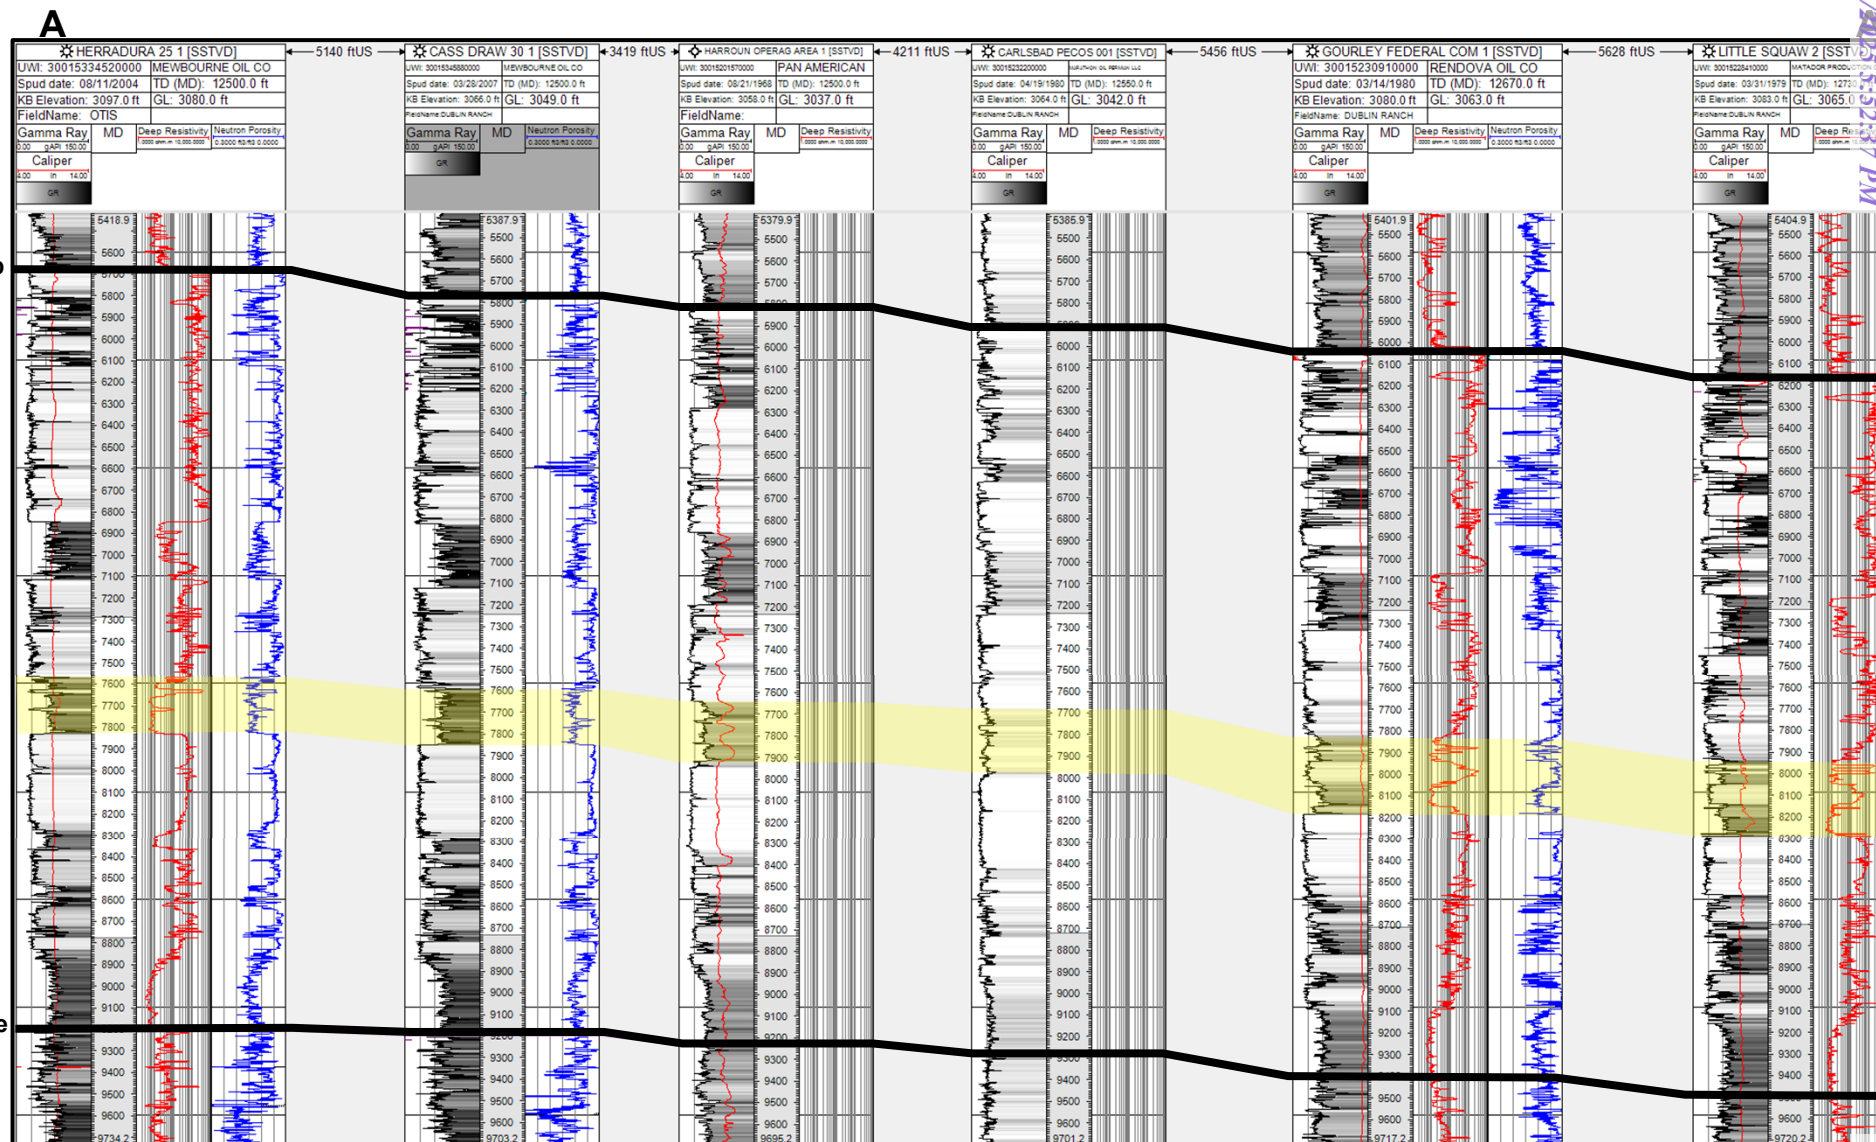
A

HERRADURA 25 1 [SSTVD]
UWI: 30015334520000 MEWBOURNE OIL CO
Spud date: 08/11/2004 TD (MD): 12500.0 ft
KB Elevation: 3097.0 ft GL: 3080.0 ft
FieldName: OTIS
Gamma Ray MD Deep Resistivity Neutron Porosity
0.00 gAPI 150.00
Caliper
4.00 in 14.00
GR

5140 ftUS

CASS DRAW 30 1 [SSTVD]
UWI: 30015345880000 MEWBOURNE OIL CO
Spud date: 03/28/2007 TD (MD): 12500.0 ft
KB Elevation: 3066.0 ft GL: 3049.0 ft
FieldName: DUBLIN RANCH
Gamma Ray MD Neutron Porosity
0.00 gAPI 150.00
GR

3419 ftUS

HARROUN OPERAG AREA 1 [SSTVD]
UWI: 30015201570000 PAN AMERICAN
Spud date: 08/21/1968 TD (MD): 12500.0 ft
KB Elevation: 3058.0 ft GL: 3037.0 ft
FieldName:
Gamma Ray MD Deep Resistivity
0.00 gAPI 150.00
Caliper
4.00 in 14.00
GR

4211 ftUS

CARLSBAD PECOS 001 [SSTVD]
UWI: 30015232200000
Spud date: 04/19/1980 TD (MD): 12550.0 ft
KB Elevation: 3064.0 ft GL: 3042.0 ft
FieldName: DUBLIN RANCH
Gamma Ray MD Deep Resistivity
0.00 gAPI 150.00
Caliper
4.00 in 14.00
GR

5456 ftUS

GOURLEY FEDERAL COM 1 [SSTVD]
UWI: 30015230910000 RENDOVA OIL CO
Spud date: 03/14/1980 TD (MD): 12670.0 ft
KB Elevation: 3080.0 ft GL: 3063.0 ft
FieldName: DUBLIN RANCH
Gamma Ray MD Deep Resistivity Neutron Porosity
0.00 gAPI 150.00
Caliper
4.00 in 14.00
GR

5628 ftUS

LITTLE SQUAW 2 [SSTV
UWI: 30015228410000 MATADOR PRODUC
Spud date: 03/31/1979 TD (MD): 1278
KB Elevation: 3083.0 ft GL: 3065.0
FieldName: DUBLIN RANCH
Gamma Ray MD Deep Resi
0.00 gAPI 150.00
Caliper
4.00 in 14.00
GR

5418.9 5600 5700 5800 5900 6000 6100 6200 6300 6400 6500 6600 6700 6800 6900 7000 7100 7200 7300 7400 7500 7600 7700 7800 7900 8000 8100 8200 8300 8400 8500 8600 8700 8800 8900 9000 9100 9300 9400 9500 9600 9734.2

5387.9 5500 5600 5700 5800 5900 6000 6100 6200 6300 6400 6500 6600 6700 6800 6900 7000 7100 7200 7300 7400 7500 7600 7700 7800 7900 8000 8100 8200 8300 8400 8500 8600 8700 8800 8900 9000 9100 9300 9400 9500 9600 9703.2

5379.9 5500 5600 5700 5900 6000 6100 6200 6300 6400 6500 6600 6700 6800 6900 7000 7100 7200 7300 7400 7500 7600 7700 7800 7900 8000 8100 8200 8300 8400 8500 8600 8700 8800 8900 9000 9100 9200 9300 9400 9500 9600 9695.2

5385.9 5500 5600 5700 5800 6000 6100 6200 6300 6400 6500 6600 6700 6800 6900 7000 7100 7200 7300 7400 7500 7600 7700 7800 7900 8000 8100 8200 8300 8400 8500 8600 8700 8800 8900 9000 9100 9200 9400 9500 9600 9701.2

5401.9 5500 5600 5700 5800 5900 6000 6100 6200 6300 6400 6500 6600 6700 6800 6900 7000 7100 7200 7300 7400 7500 7600 7700 7800 7900 8000 8100 8200 8300 8400 8500 8600 8700 8800 8900 9000 9100 9200 9300 9500 9600 9717.2

5404.9 5500 5600 5700 5800 5900 6000 6100 6200 6300 6400 6500 6600 6700 6800 6900 7000 7100 7200 7300 7400 7500 7600 7700 7800 7900 8000 8100 8200 8300 8400 8500 8600 8700 8800 8900 9000 9100 9200 9300 9400 9600 9720.2